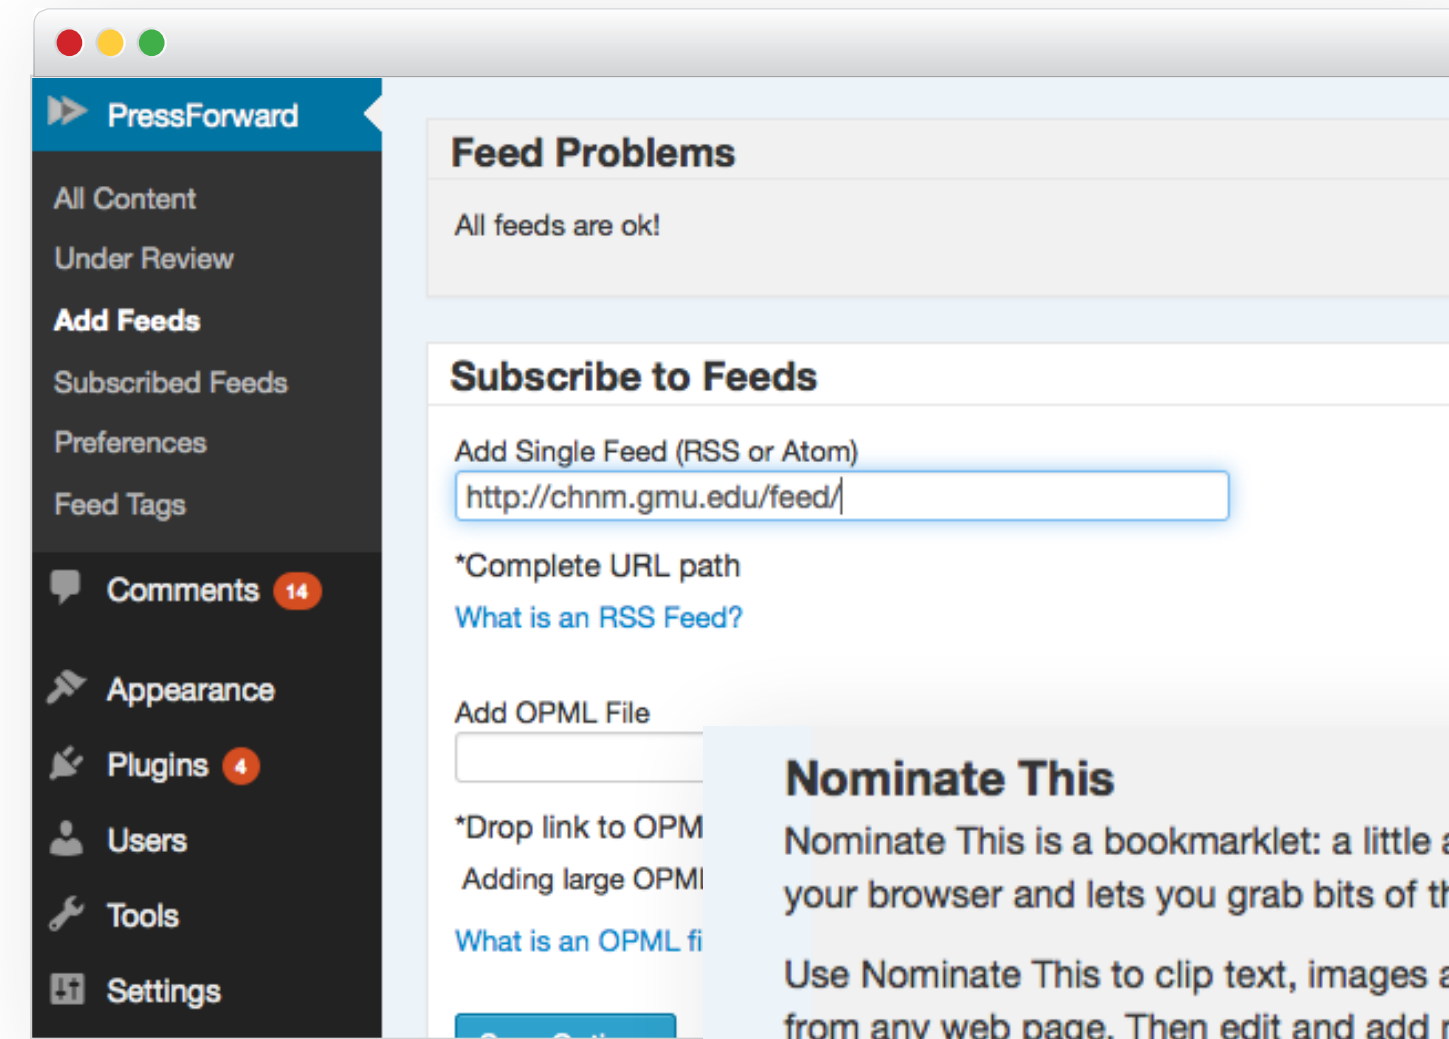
PressForward

All Content

Under Review

Add Feeds

Subscribed Feeds

Preferences

Feed Tags

Comments 14

Appearance

Plugins 4

Users

Tools

Settings

Feed Problems

All feeds are ok!

Subscribe to Feeds

Add Single Feed (RSS or Atom)

http://chnm.gmu.edu/feed/

*Complete URL path

What is an RSS Feed?

Add OPML File

*Drop link to OPM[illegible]

Adding large OPM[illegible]

What is an OPML fi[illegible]

Nominate This

Nominate This is a bookmarklet: a little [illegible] your browser and lets you grab bits of th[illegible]

Use Nominate This to clip text, images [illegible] from any web page. Then edit and add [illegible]